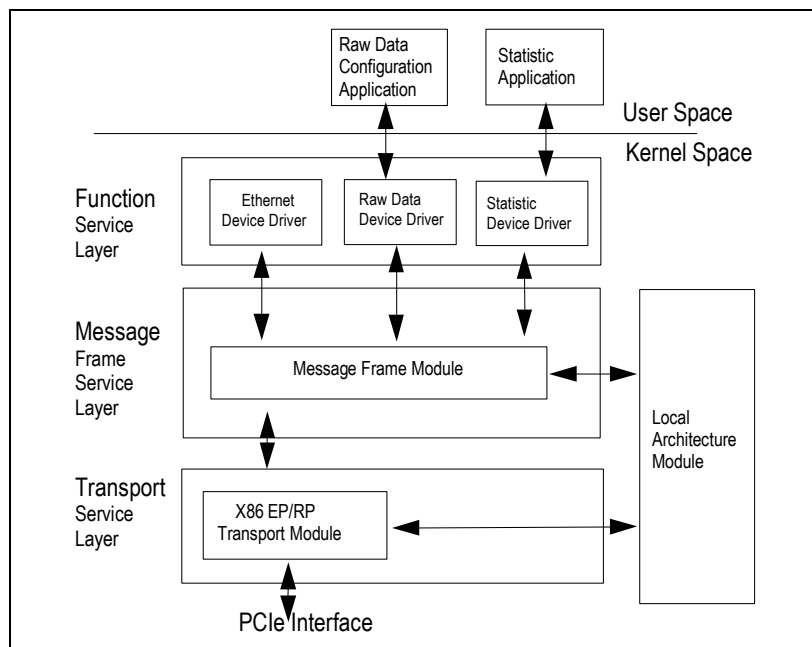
Raw Data Configuration Application

Statistic Application

User Space

Kernel Space

Function Service Layer

Ethernet Device Driver

Raw Data Device Driver

Statistic Device Driver

Message Frame Service Layer

Message Frame Module

Local Architecture Module

Transport Service Layer

X86 EP/RP Transport Module

PCIe Interface